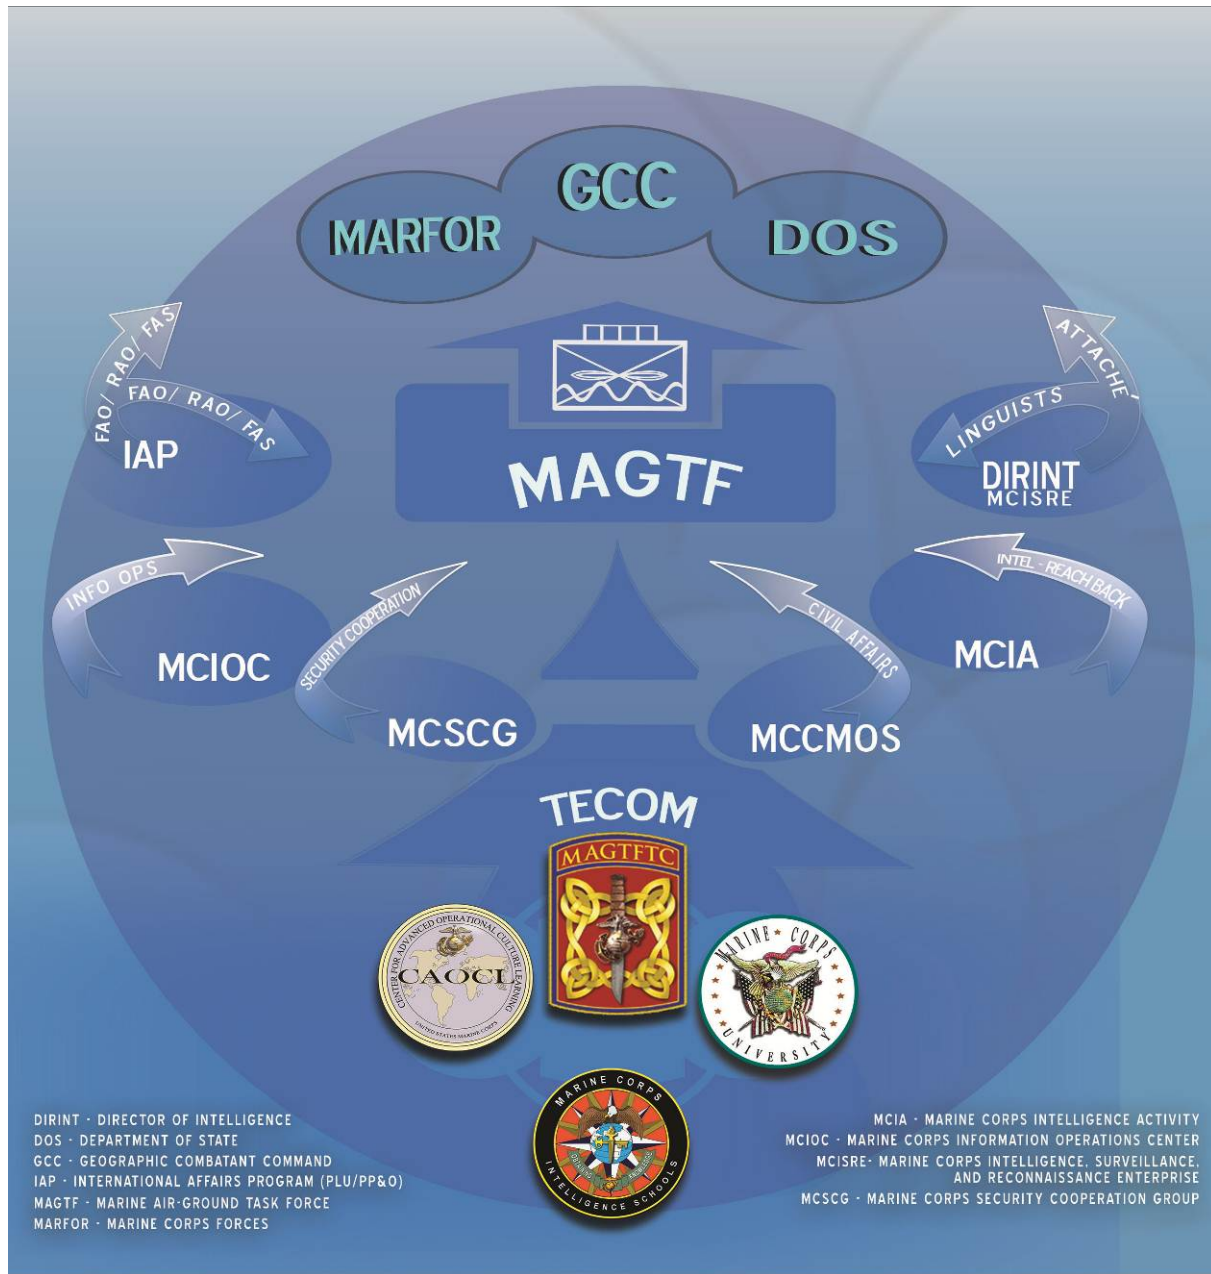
GCC
MARFOR
DOS

FAO/ RAO/ FAS
FAO/ RAO/ FAS
IAP

ATTACHE'
LINGUISTS
DIRINT
MCISRE

MAGTF

INFO OPS
MCIOC

SECURITY COOPERATION
MCSCG

CIVIL AFFAIRS
MCCMOS

INTEL - REACH BACK
MCIA

TECOM

MAGTFTC

CENTER FOR ADVANCED OPERATIONAL CULTURE LEARNING
CAOCL
UNITED STATES MARINE CORPS

MARINE CORPS UNIVERSITY

MARINE CORPS INTELLIGENCE SCHOOLS

DIRINT - DIRECTOR OF INTELLIGENCE
DOS - DEPARTMENT OF STATE
GCC - GEOGRAPHIC COMBATANT COMMAND
IAP - INTERNATIONAL AFFAIRS PROGRAM (PLU/PP&O)
MAGTF - MARINE AIR-GROUND TASK FORCE
MARFOR - MARINE CORPS FORCES

MCIA - MARINE CORPS INTELLIGENCE ACTIVITY
MCIOC - MARINE CORPS INFORMATION OPERATIONS CENTER
MCISRE- MARINE CORPS INTELLIGENCE, SURVEILLANCE, AND RECONNAISSANCE ENTERPRISE
MCSCG - MARINE CORPS SECURITY COOPERATION GROUP